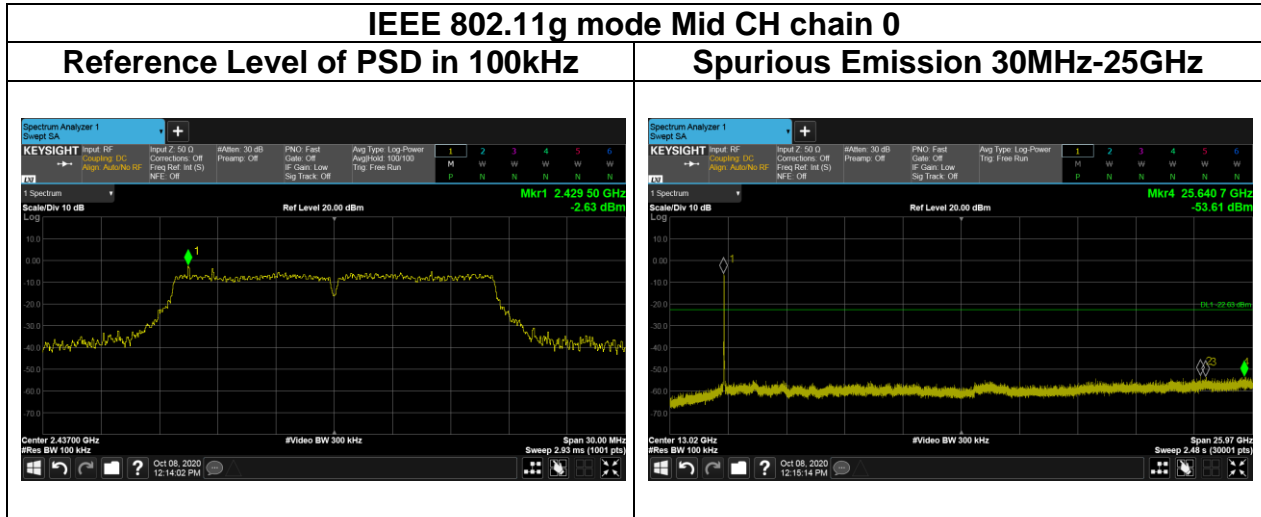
IEEE 802.11g mode Mid CH chain 0

| Reference Level of PSD in 100kHz | Spurious Emission 30MHz-25GHz |
|---|---|

Spectrum Analyzer 1
Swept SA
KEYSIGHT Input: RF Coupling: DC Align: Auto/No RF
Input Z: 50 Ω Corrections: Off Freq Ref: Int (S) NFE: Off
#Atten: 30 dB Preamp: Off
PNO: Fast Gate: Off IF Gain: Low Sig Track: Off
Avg Type: Log-Power Avg|Hold: 100/100 Trig: Free Run
1 2 3 4 5 6
M W W W W W
P N N N N N
1 Spectrum
Mkr1 2.429 50 GHz
-2.63 dBm
Scale/Div 10 dB
Log
Ref Level 20.00 dBm
10.0
0.00
-10.0
-20.0
-30.0
-40.0
-50.0
-60.0
-70.0
1
Center 2.43700 GHz
#Res BW 100 kHz
#Video BW 300 kHz
Span 30.00 MHz
Sweep 2.93 ms (1001 pts)
Oct 08, 2020 12:14:02 PM

Spectrum Analyzer 1
Swept SA
KEYSIGHT Input: RF Coupling: DC Align: Auto/No RF
Input Z: 50 Ω Corrections: Off Freq Ref: Int (S) NFE: Off
#Atten: 30 dB Preamp: Off
PNO: Fast Gate: Off IF Gain: Low Sig Track: Off
Avg Type: Log-Power Trig: Free Run
1 2 3 4 5 6
M W W W W W
P N N N N N
1 Spectrum
Mkr4 25.640 7 GHz
-53.61 dBm
Scale/Div 10 dB
Log
Ref Level 20.00 dBm
10.0
0.00
-10.0
-20.0
-30.0
-40.0
-50.0
-60.0
-70.0
1
DL1 -22.63 dBm
3
Center 13.02 GHz
#Res BW 100 kHz
#Video BW 300 kHz
Span 25.97 GHz
Sweep 2.48 s (30001 pts)
Oct 08, 2020 12:15:14 PM